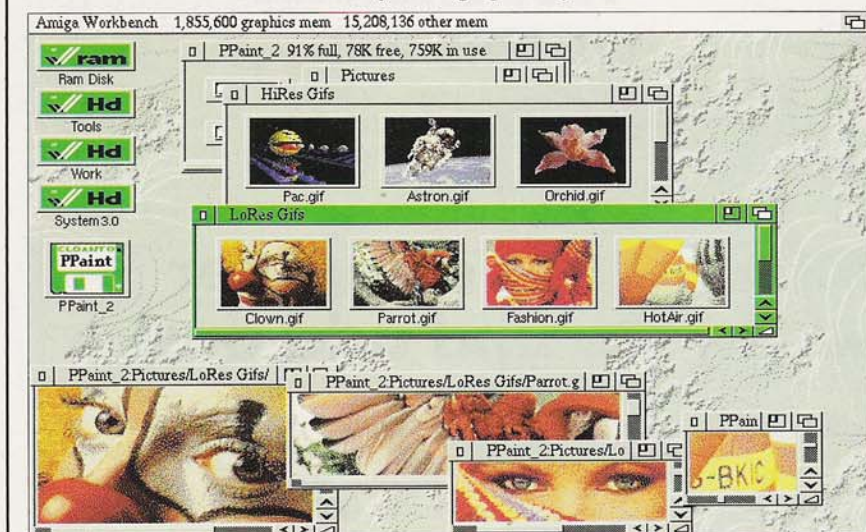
Amiga Workbench 1,855,600 graphics mem 15,208,136 other mem

ram
Ram Disk
Hd
Tools
Hd
Work
Hd
System3.0
CLOANTO
PPaint
PPaint_2

PPaint_2 91% full, 78K free, 759K in use

Pictures

HiRes Gifs

Pac.gif
Astron.gif
Orchid.gif

LoRes Gifs

Clown.gif
Parrot.gif
Fashion.gif
HotAir.gif

PPaint_2:Pictures/LoRes Gifs/

PPaint_2:Pictures/LoRes Gifs/Parrot.g

PPaint_2:Pictures/Lo

PPain

-BKIC